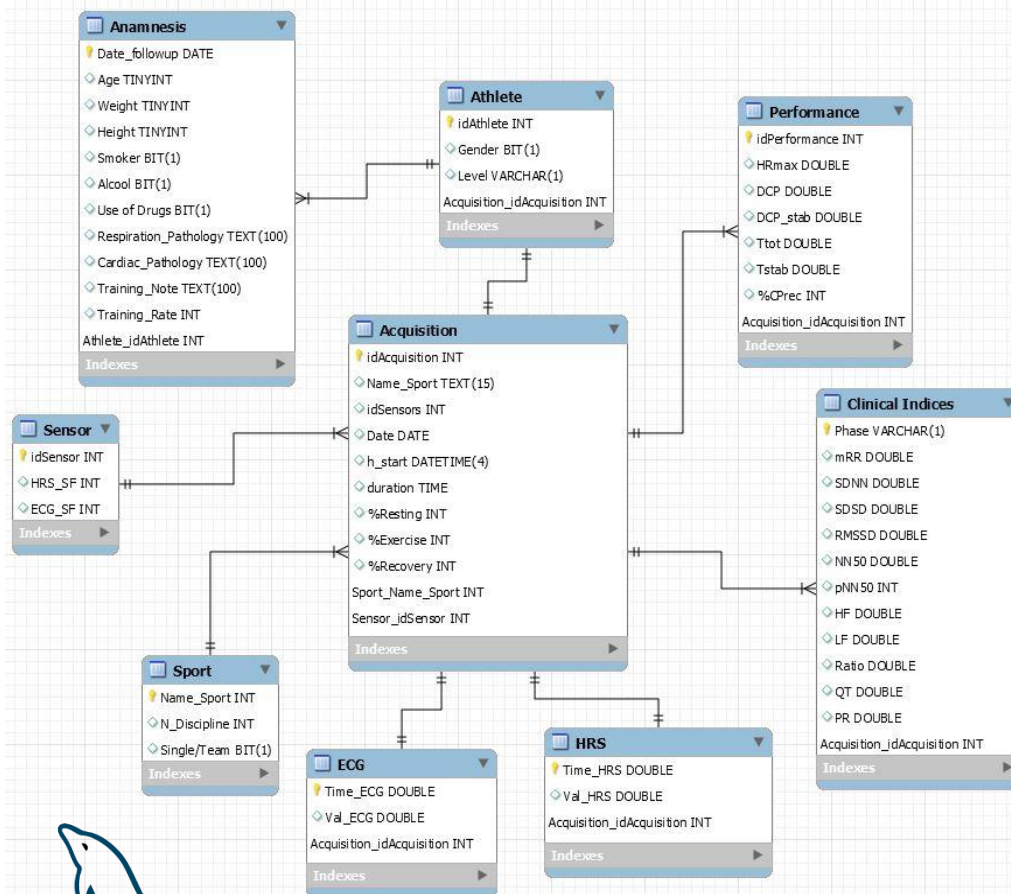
Anamnesis
Date_followup DATE
Age TINYINT
Weight TINYINT
Height TINYINT
Smoker BIT(1)
Alcool BIT(1)
Use of Drugs BIT(1)
Respiration_Pathology TEXT(100)
Cardiac_Pathology TEXT(100)
Training_Note TEXT(100)
Training_Rate INT
Athlete_idAthlete INT
Indexes

Athlete
idAthlete INT
Gender BIT(1)
Level VARCHAR(1)
Acquisition_idAcquisition INT
Indexes

Performance
idPerformance INT
HRmax DOUBLE
DCP DOUBLE
DCP_stab DOUBLE
Ttot DOUBLE
Tstab DOUBLE
%CPrec INT
Acquisition_idAcquisition INT
Indexes

Acquisition
idAcquisition INT
Name_Sport TEXT(15)
idSensors INT
Date DATE
h_start DATETIME(4)
duration TIME
%Resting INT
%Exercise INT
%Recovery INT
Sport_Name_Sport INT
Sensor_idSensor INT
Indexes

Sensor
idSensor INT
HRS_SF INT
ECG_SF INT
Indexes

Clinical Indices
Phase VARCHAR(1)
mRR DOUBLE
SDNN DOUBLE
SDSD DOUBLE
RMSSD DOUBLE
NN50 DOUBLE
pNN50 INT
HF DOUBLE
LF DOUBLE
Ratio DOUBLE
QT DOUBLE
PR DOUBLE
Acquisition_idAcquisition INT
Indexes

Sport
Name_Sport INT
N_Discipline INT
Single/Team BIT(1)
Indexes

ECG
Time_ECG DOUBLE
Val_ECG DOUBLE
Acquisition_idAcquisition INT
Indexes

HRS
Time_HRS DOUBLE
Val_HRS DOUBLE
Acquisition_idAcquisition INT
Indexes